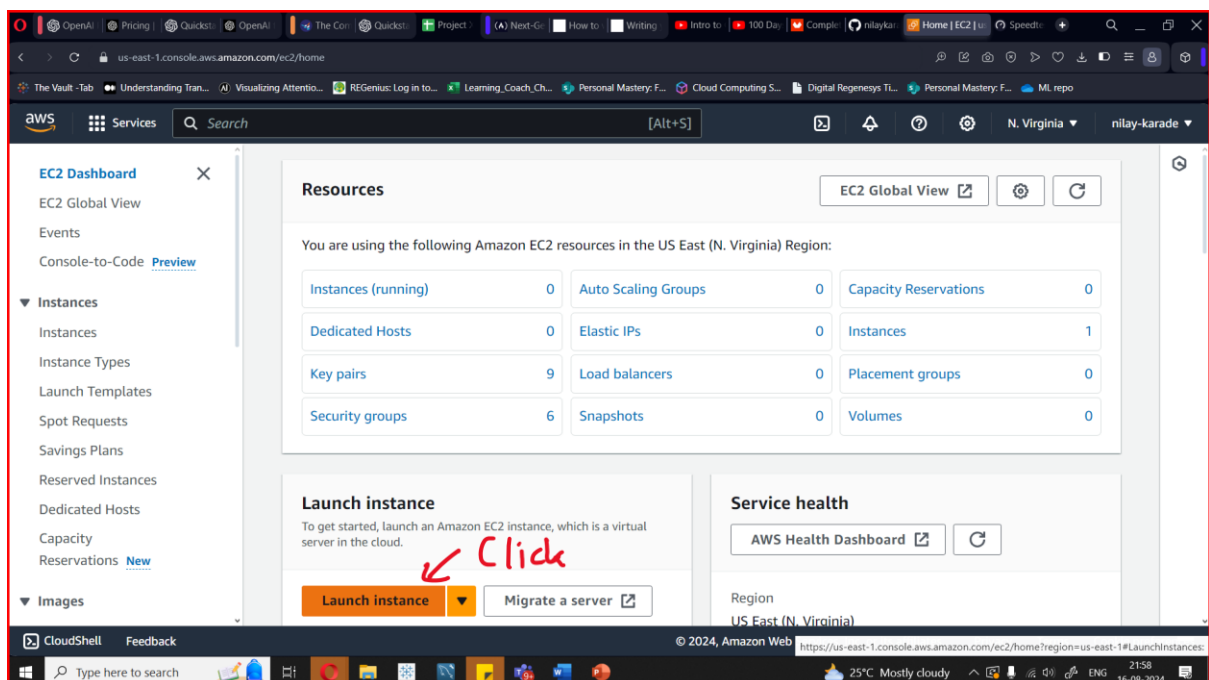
OpenAI Pricing Quickst OpenAI The Con Quickst Project Next-Ge How to Writing Intro to 100 Day Complet nilaykar Home | EC2 | u Speedte

us-east-1.console.aws.amazon.com/ec2/home

The Vault -Tab Understanding Tran... Visualizing Attentio... REGenius: Log in to... Learning_Coach_Ch... Personal Mastery: F... Cloud Computing S... Digital Regenesys Ti... Personal Mastery: F... ML repo

aws Services Search [Alt+S] N. Virginia ▼ nilay-karade ▼

EC2 Dashboard
EC2 Global View
Events
Console-to-Code Preview
▼ Instances
Instances
Instance Types
Launch Templates
Spot Requests
Savings Plans
Reserved Instances
Dedicated Hosts
Capacity Reservations New
▼ Images

Resources
EC2 Global View

You are using the following Amazon EC2 resources in the US East (N. Virginia) Region:

| | | | | | |
|---|---|---|---|---|---|
| Instances (running) | 0 | Auto Scaling Groups | 0 | Capacity Reservations | 0 |
| Dedicated Hosts | 0 | Elastic IPs | 0 | Instances | 1 |
| Key pairs | 9 | Load balancers | 0 | Placement groups | 0 |
| Security groups | 6 | Snapshots | 0 | Volumes | 0 |

Launch instance
To get started, launch an Amazon EC2 instance, which is a virtual server in the cloud.
Click
Launch instance ▼ Migrate a server

Service health
AWS Health Dashboard
Region
US East (N. Virginia)

CloudShell Feedback © 2024, Amazon Web https://us-east-1.console.aws.amazon.com/ec2/home?region=us-east-1#LaunchInstances:

Type here to search 25°C Mostly cloudy ENG 21:58 16-08-2024